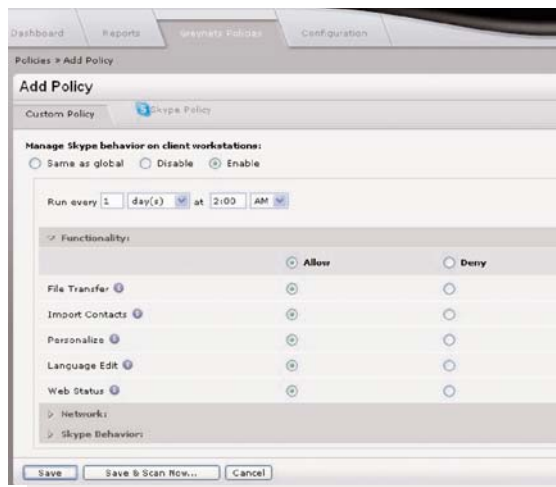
Dashboard Reports Greynets Policies Configuration

Policies » Add Policy

Add Policy

Custom Policy Skype Policy

Manage Skype behavior on client workstations:

Same as global Disable Enable

Run every 1 day(s) at 2:00 AM

Functionality:

| | Allow | Deny |
|---|---|---|
| File Transfer | | |
| Import Contacts | | |
| Personalize | | |
| Language Edit | | |
| Web Status | | |

Network:

Skype Behavior:

Save Save & Scan Now... Cancel